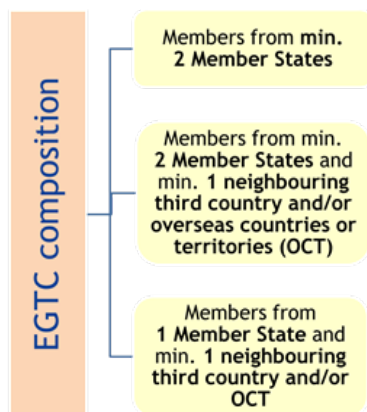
EGTC composition

Members from min. 2 Member States

Members from min. 2 Member States and min. 1 neighbouring third country and/or overseas countries or territories (OCT)

Members from 1 Member State and min. 1 neighbouring third country and/or OCT